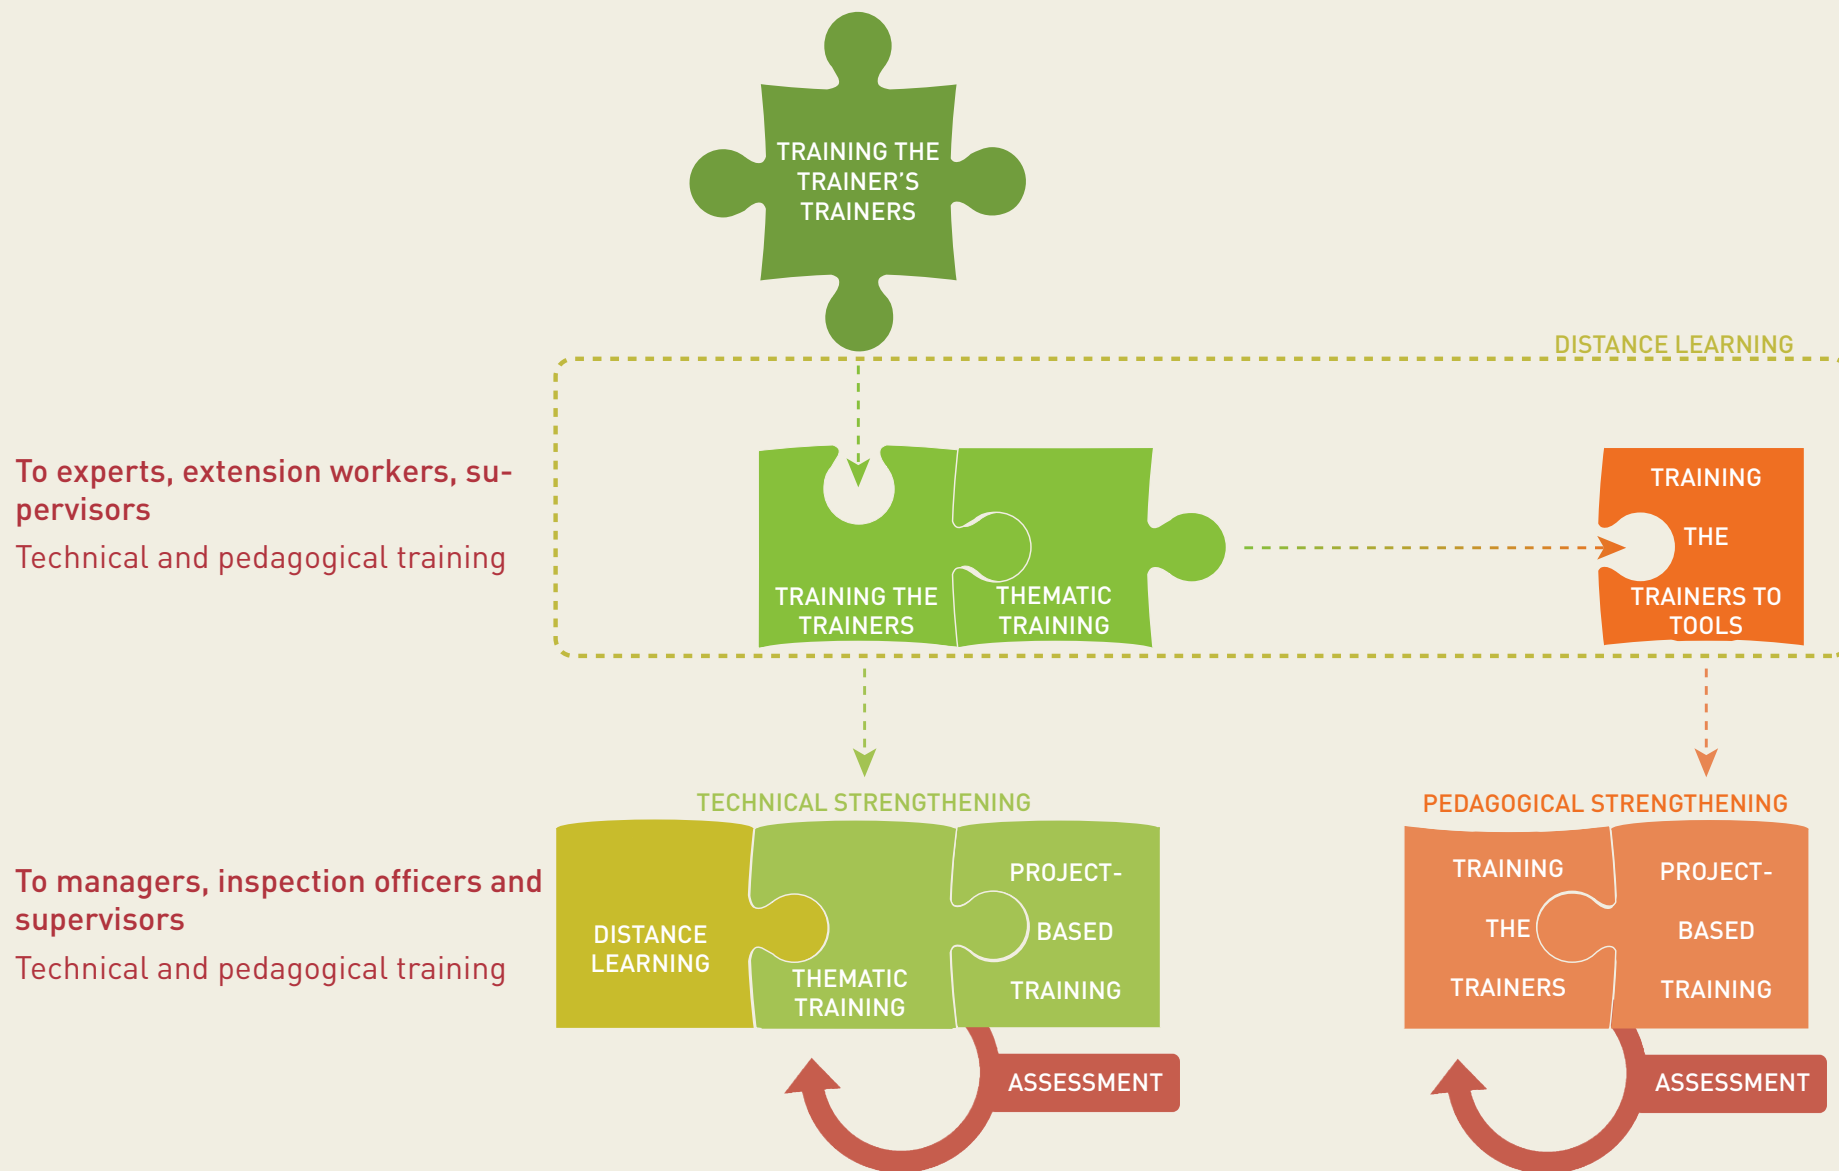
TRAINING THE TRAINER'S TRAINERS

DISTANCE LEARNING

To experts, extension workers, supervisors

Technical and pedagogical training

TRAINING THE TRAINERS

THEMATIC TRAINING

TRAINING THE TRAINERS TO TOOLS

TECHNICAL STRENGTHENING

PEDAGOGICAL STRENGTHENING

To managers, inspection officers and supervisors

Technical and pedagogical training

DISTANCE LEARNING

THEMATIC TRAINING

PROJECT-BASED TRAINING

TRAINING THE TRAINERS

PROJECT-BASED TRAINING

ASSESSMENT

ASSESSMENT